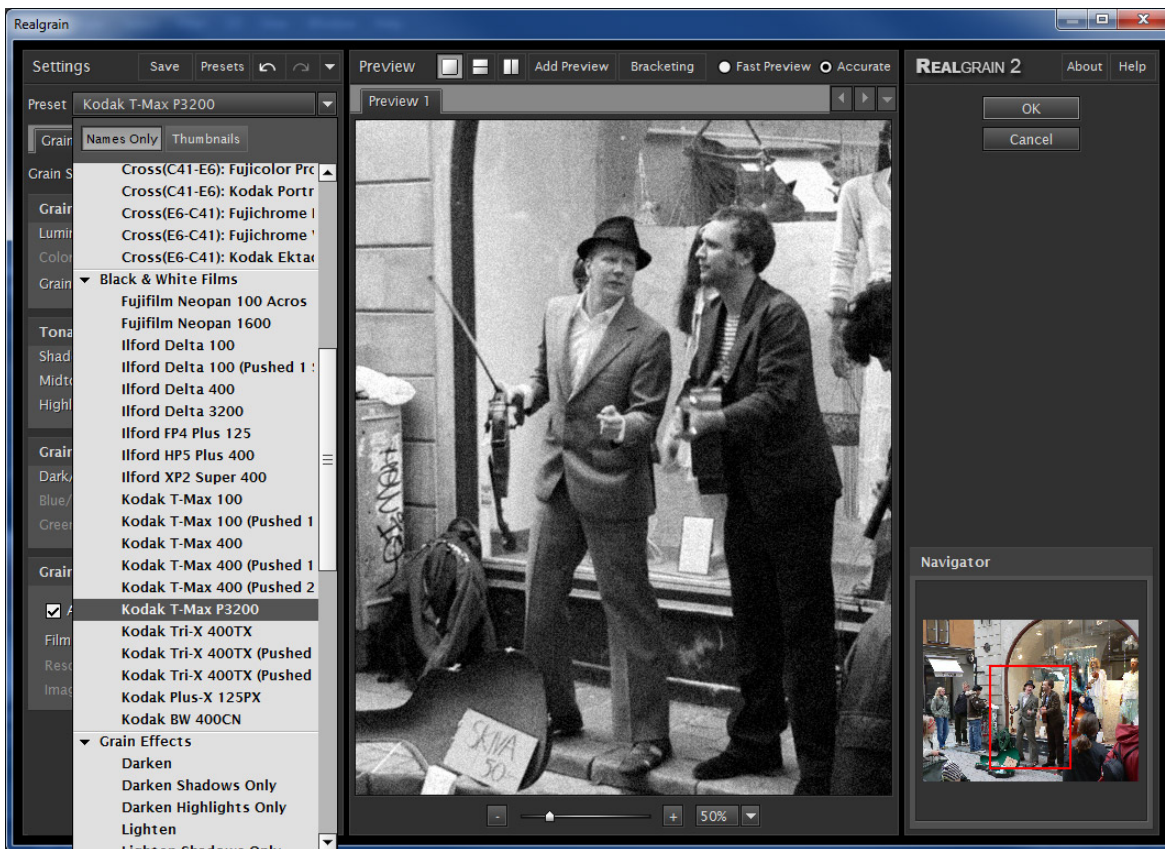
Realgrain

Settings Save Presets

Preset Kodak T-Max P3200

Grain

Grain S

Grain

Lumi

Color

Grain

Tona

Shad

Midt

High

Grain

Dark/

Blue/

Green

Grain

Film

Reso

Imag

Names Only Thumbnails

Cross(C41-E6): Fujicolor Pro
Cross(C41-E6): Kodak Portr
Cross(E6-C41): Fujichrome
Cross(E6-C41): Fujichrome
Cross(E6-C41): Kodak Ektac
Black & White Films
Fujifilm Neopan 100 Acros
Fujifilm Neopan 1600
Ilford Delta 100
Ilford Delta 100 (Pushed 1
Ilford Delta 400
Ilford Delta 3200
Ilford FP4 Plus 125
Ilford HP5 Plus 400
Ilford XP2 Super 400
Kodak T-Max 100
Kodak T-Max 100 (Pushed 1
Kodak T-Max 400
Kodak T-Max 400 (Pushed 1
Kodak T-Max 400 (Pushed 2
Kodak T-Max P3200
Kodak Tri-X 400TX
Kodak Tri-X 400TX (Pushed
Kodak Tri-X 400TX (Pushed
Kodak Plus-X 125PX
Kodak BW 400CN
Grain Effects
Darken
Darken Shadows Only
Darken Highlights Only
Lighten
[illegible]

Preview Add Preview Bracketing Fast Preview Accurate

Preview 1

SKIVA 50:-

- + 50%

REALGRAIN 2 About Help

OK

Cancel

Navigator